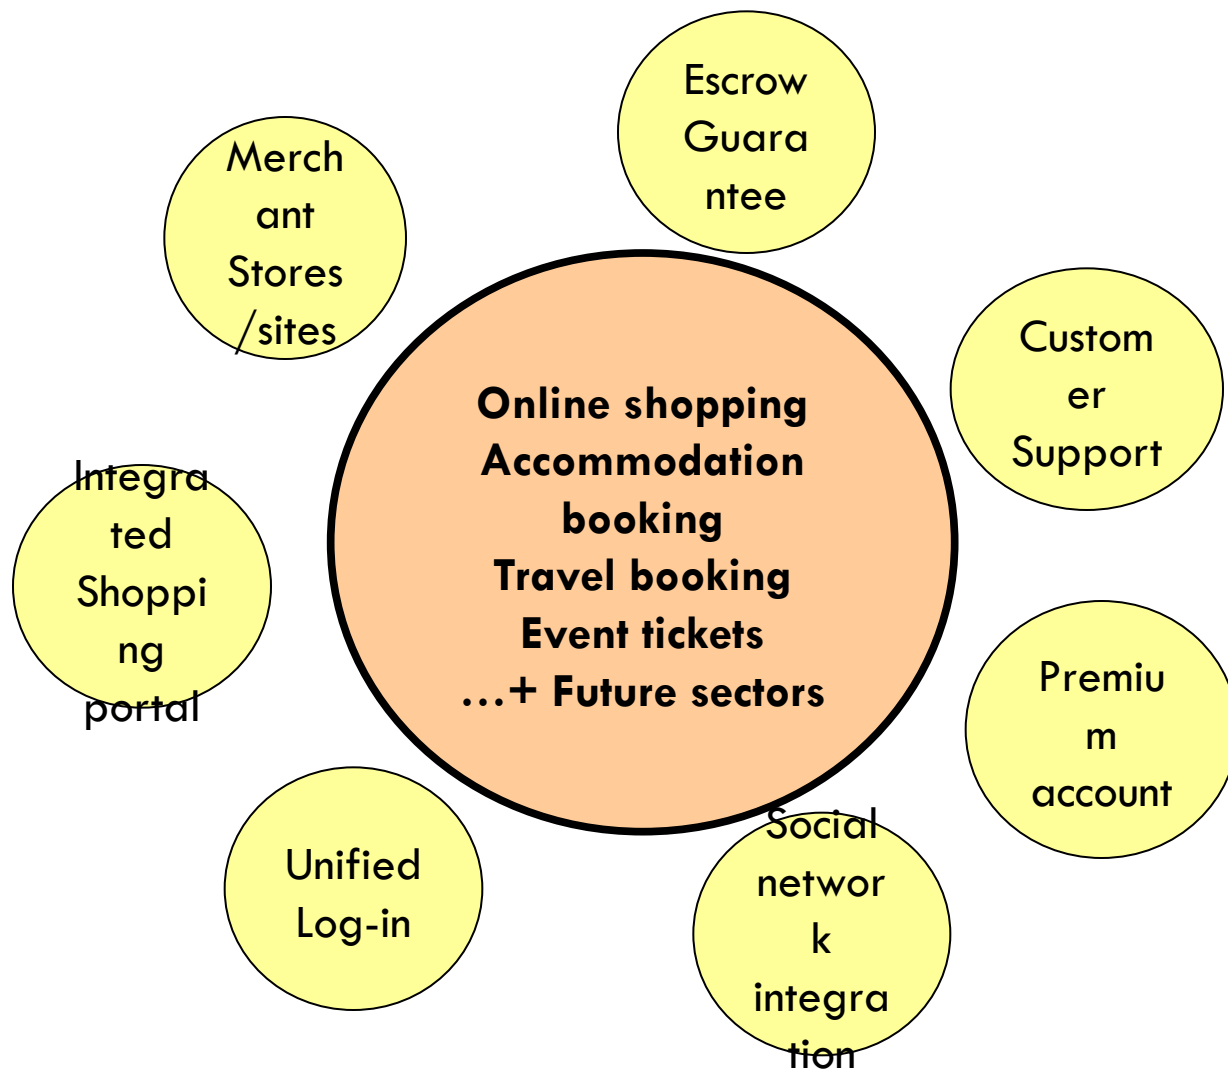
Online shopping
Accommodation booking
Travel booking
Event tickets
…+ Future sectors

Escrow Guarantee

Customer Support

Premium account

Social network integration

Unified Log-in

Integrated Shopping portal

Merchant Stores /sites